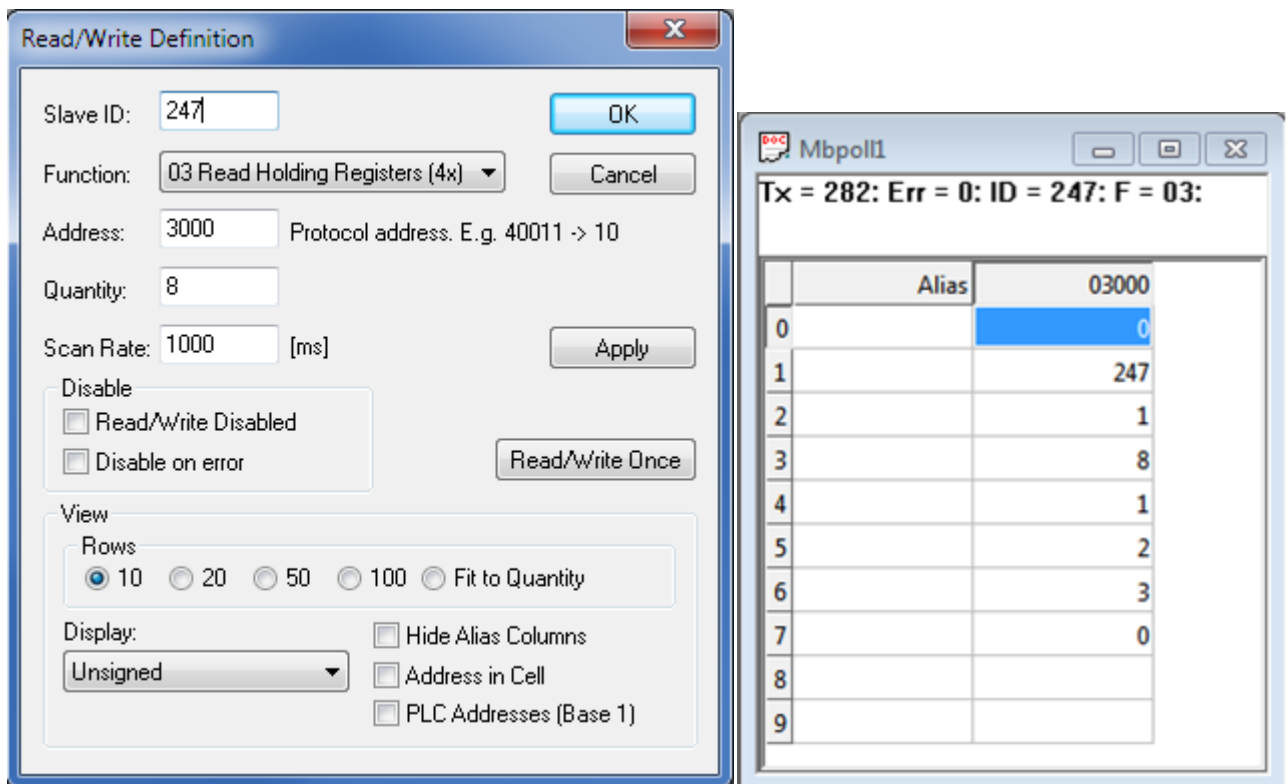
Read/Write Definition

Slave ID: 247

OK

Function: 03 Read Holding Registers (4x)

Cancel

Address: 3000 Protocol address. E.g. 40011 -> 10

Quantity: 8

Scan Rate: 1000 [ms]

Apply

Disable
Read/Write Disabled
Disable on error

Read/Write Once

View
Rows
10 20 50 100 Fit to Quantity

Display:
Unsigned

Hide Alias Columns
Address in Cell
PLC Addresses (Base 1)

Mbpoll1

Tx = 282: Err = 0: ID = 247: F = 03:

| | Alias | 03000 |
|---|---|---|
| 0 | | 0 |
| 1 | | 247 |
| 2 | | 1 |
| 3 | | 8 |
| 4 | | 1 |
| 5 | | 2 |
| 6 | | 3 |
| 7 | | 0 |
| 8 | | |
| 9 | | |